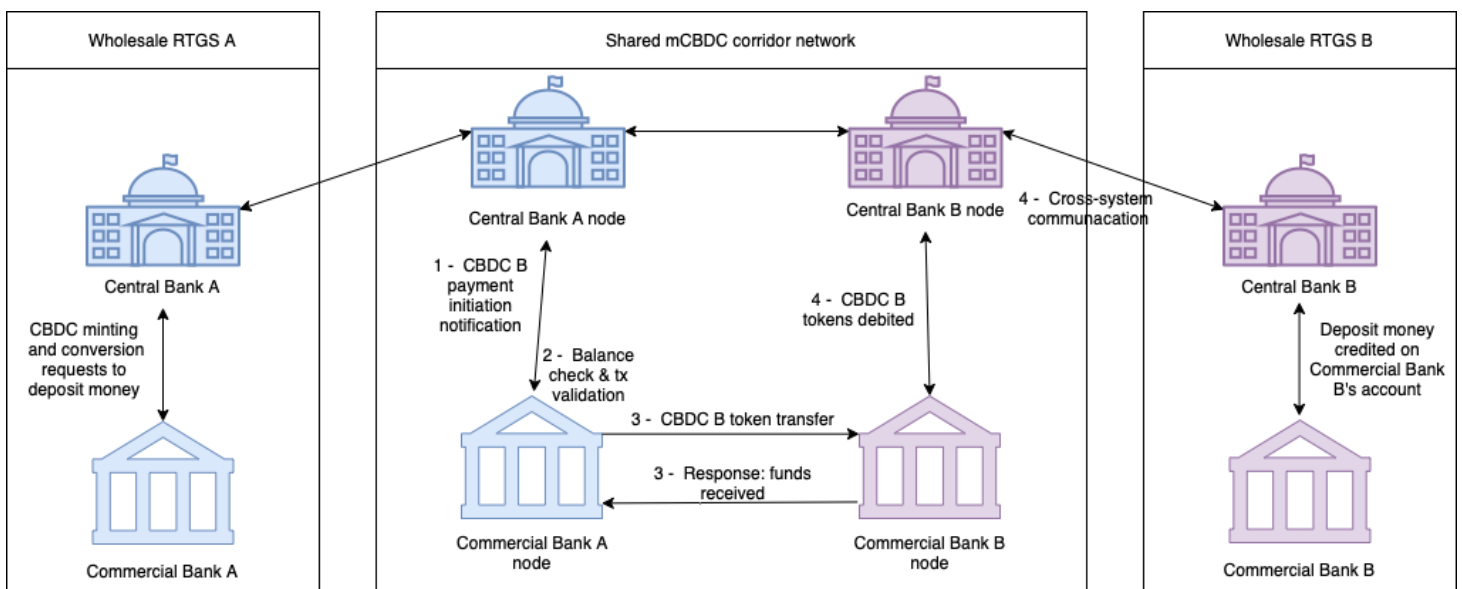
Wholesale RTGS A

Shared mCBDC corridor network

Wholesale RTGS B

Central Bank A

CBDC minting and conversion requests to deposit money

Commercial Bank A

Central Bank A node

1 - CBDC B payment initiation notification

2 - Balance check & tx validation

Commercial Bank A node

3 - CBDC B token transfer

3 - Response: funds received

Central Bank B node

4 - CBDC B tokens debited

Commercial Bank B node

4 - Cross-system communacation

Central Bank B

Deposit money credited on Commercial Bank B's account

Commercial Bank B